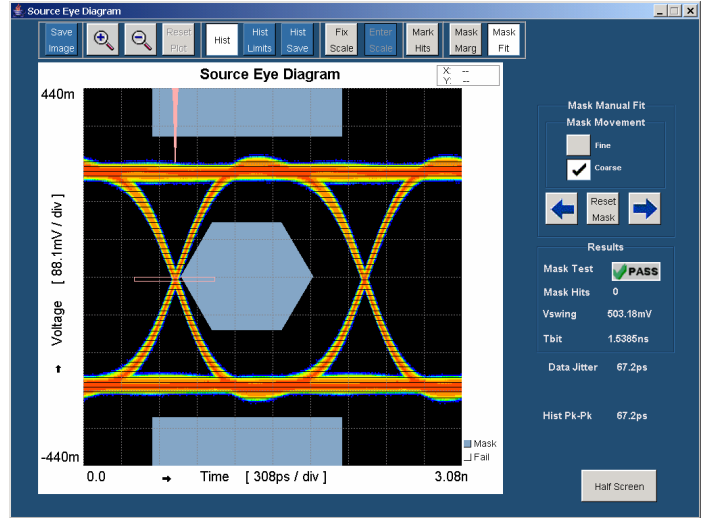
Source Eye Diagram

Save Image | Reset Plot | Hist | Hist Limits | Hist Save | Fix Scale | Enter Scale | Mark Hits | Mask Marg | Mask Fit

Source Eye Diagram

X: --
Y: --

440m

Voltage [ 88.1mV / div ]

-440m

0.0 Time [ 308ps / div ] 3.08n

Mask
Fail

Mask Manual Fit
Mask Movement
Fine
Coarse
Reset Mask

Results
Mask Test PASS
Mask Hits 0
Vswing 503.18mV
Tbit 1.5385ns

Data Jitter 67.2ps

Hist Pk-Pk 67.2ps

Half Screen